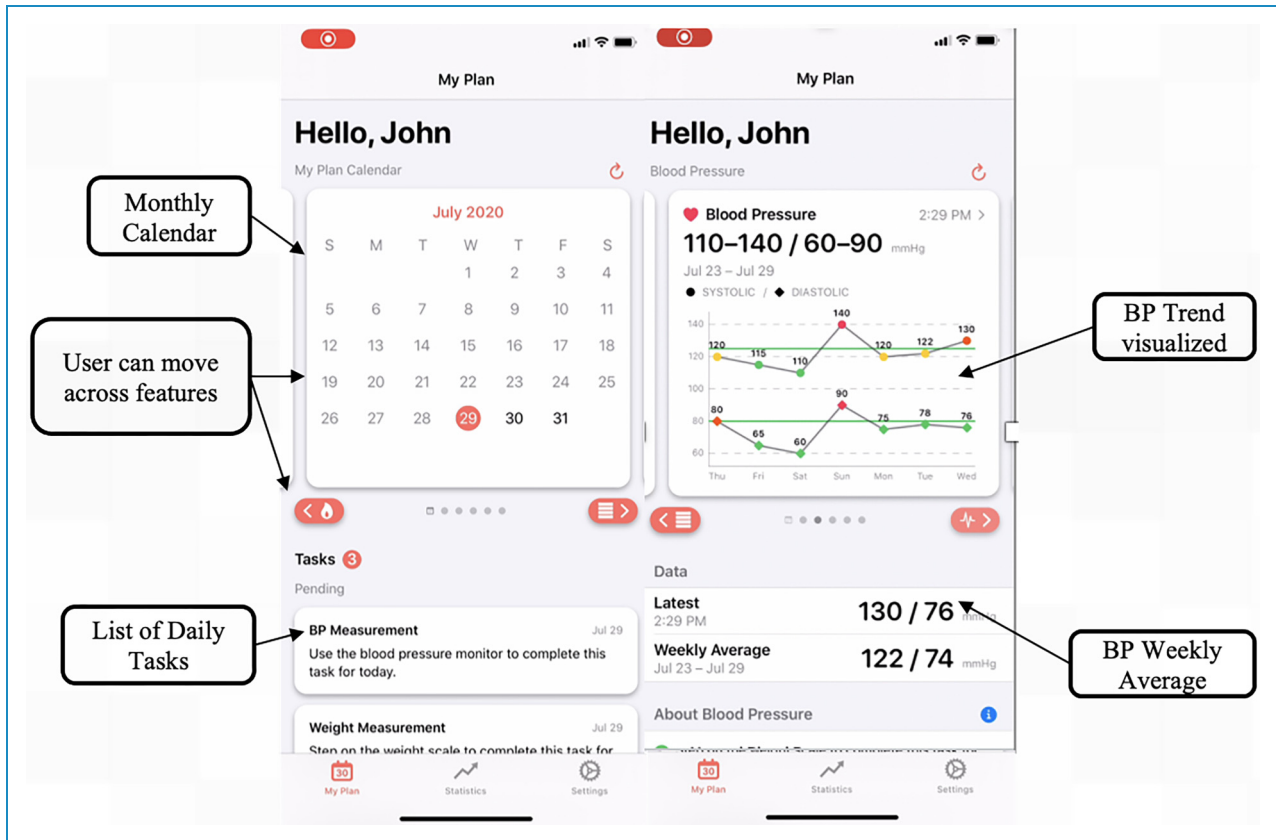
Monthly Calendar

User can move across features

List of Daily Tasks

My Plan

Hello, John

My Plan Calendar

July 2020

| S | M | T | W | T | F | S |
|---|---|---|---|---|---|---|
| | | | 1 | 2 | 3 | 4 |
| 5 | 6 | 7 | 8 | 9 | 10 | 11 |
| 12 | 13 | 14 | 15 | 16 | 17 | 18 |
| 19 | 20 | 21 | 22 | 23 | 24 | 25 |
| 26 | 27 | 28 | 29 | 30 | 31 | |

Tasks 3

Pending

BP Measurement Jul 29
Use the blood pressure monitor to complete this task for today.

Weight Measurement Jul 29
Step on the weight scale to complete this task for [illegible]

My Plan Statistics Settings

My Plan

Hello, John

Blood Pressure

Blood Pressure 2:29 PM >

110–140 / 60–90 mmHg

Jul 23 – Jul 29

SYSTOLIC / DIASTOLIC

140 120 100 80 60

120 115 110 140 120 122 130

80 65 60 90 75 78 76

Thu Fri Sat Sun Mon Tue Wed

Data

Latest 130 / 76 mmHg
2:29 PM

Weekly Average 122 / 74 mmHg
Jul 23 – Jul 29

About Blood Pressure

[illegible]

My Plan Statistics Settings

BP Trend visualized

BP Weekly Average